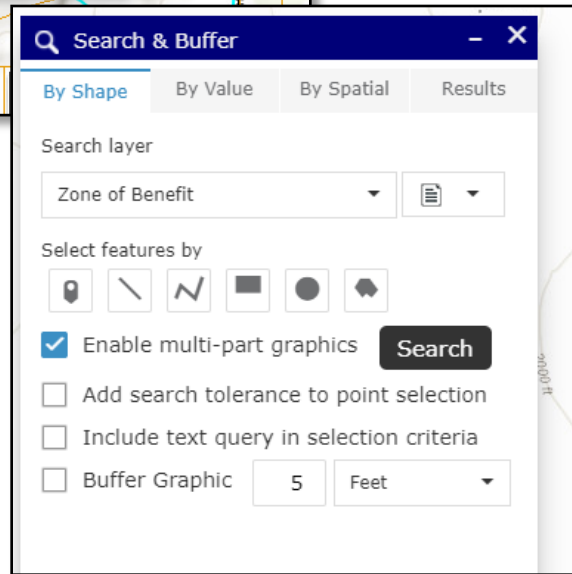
Search & Buffer

By Shape | By Value | By Spatial | Results

Search layer

Zone of Benefit

Select features by

Enable multi-part graphics

Search

Add search tolerance to point selection

Include text query in selection criteria

Buffer Graphic 5 Feet

2000 ft